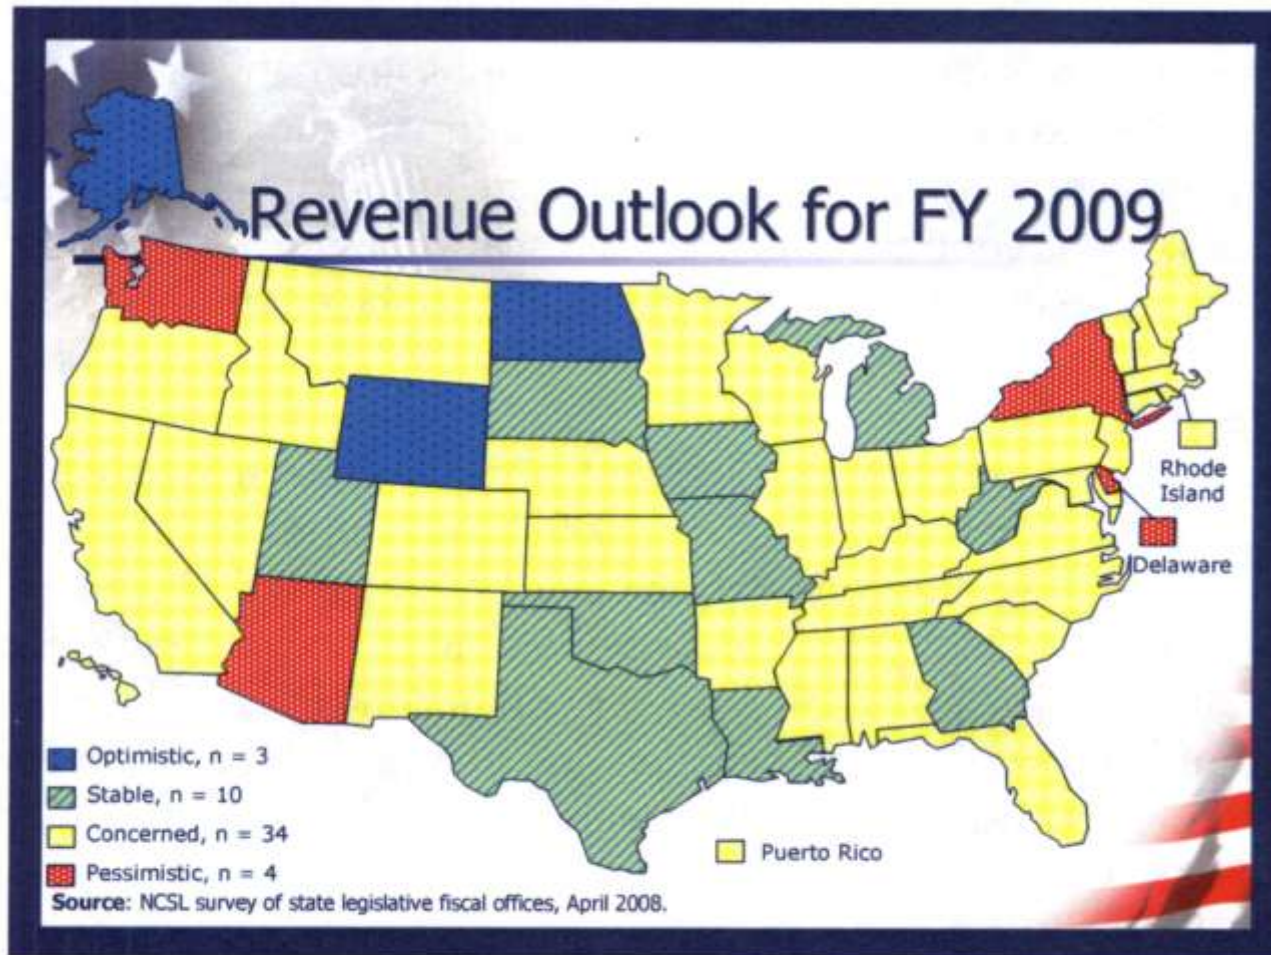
Revenue Outlook for FY 2009

Rhode Island

Delaware

Optimistic, n = 3
Stable, n = 10
Concerned, n = 34
Pessimistic, n = 4

Puerto Rico

**Source**: NCSL survey of state legislative fiscal offices, April 2008.